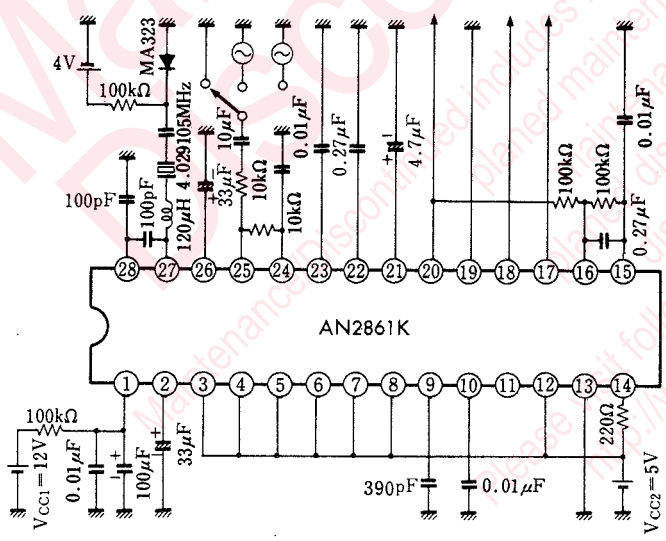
MA323
4V
100kΩ
4.029105MHz
120μH
100pF
100pF
33μF
10μF
10kΩ
10kΩ
0.01μF
0.27μF
4.7μF
100kΩ
100kΩ
0.01μF
0.27μF
28
27
26
25
24
23
22
21
20
19
18
17
16
15
AN2861K
1
2
3
4
5
6
7
8
9
10
11
12
13
14
100kΩ
$V_{CC1}=12V$
0.01μF
100μF
33μF
390pF
0.01μF
220Ω
$V_{CC2}=5V$
Maintenance/Discontinued includes planed maintenance type, planed discontinued type
Please visit following URL